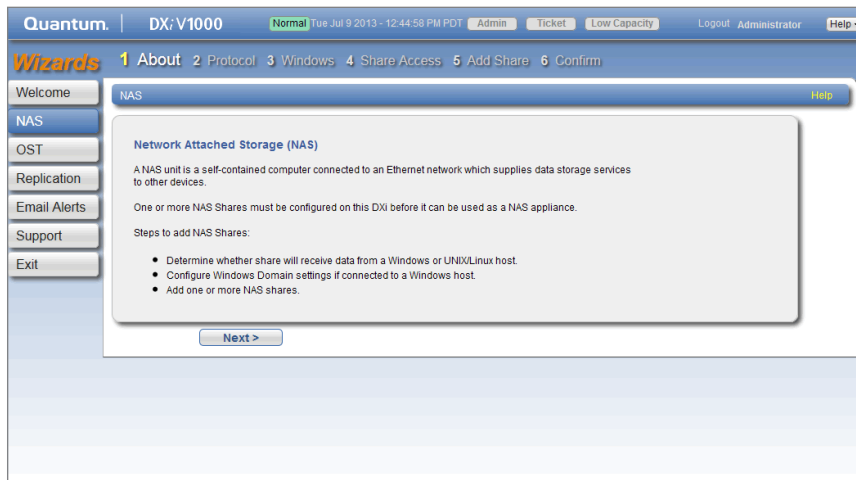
Quantum. DXi V1000 Normal Tue Jul 9 2013 - 12:44:58 PM PDT Admin Ticket Low Capacity Logout Administrator Help

Wizards 1 About 2 Protocol 3 Windows 4 Share Access 5 Add Share 6 Confirm

Welcome
NAS
OST
Replication
Email Alerts
Support
Exit

NAS Help

Network Attached Storage (NAS)

A NAS unit is a self-contained computer connected to an Ethernet network which supplies data storage services to other devices.

One or more NAS Shares must be configured on this DXi before it can be used as a NAS appliance.

Steps to add NAS Shares:

- Determine whether share will receive data from a Windows or UNIX/Linux host.
- Configure Windows Domain settings if connected to a Windows host.
- Add one or more NAS shares.

Next >